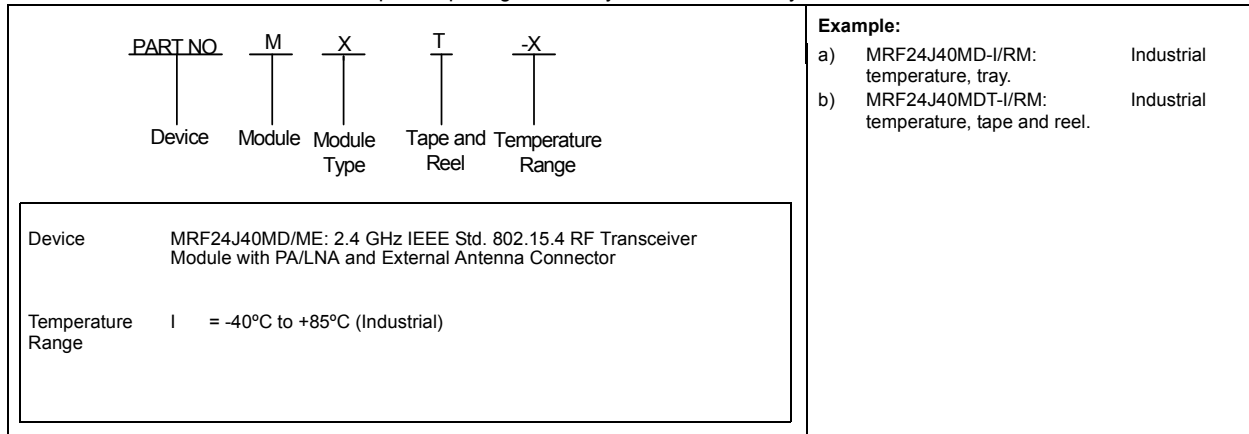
PART NO M X T -X

Device Module Module Type Tape and Reel Temperature Range

Device MRF24J40MD/ME: 2.4 GHz IEEE Std. 802.15.4 RF Transceiver Module with PA/LNA and External Antenna Connector

Temperature Range I = -40ºC to +85ºC (Industrial)

Example:

a) MRF24J40MD-I/RM: Industrial temperature, tray.

b) MRF24J40MDT-I/RM: Industrial temperature, tape and reel.